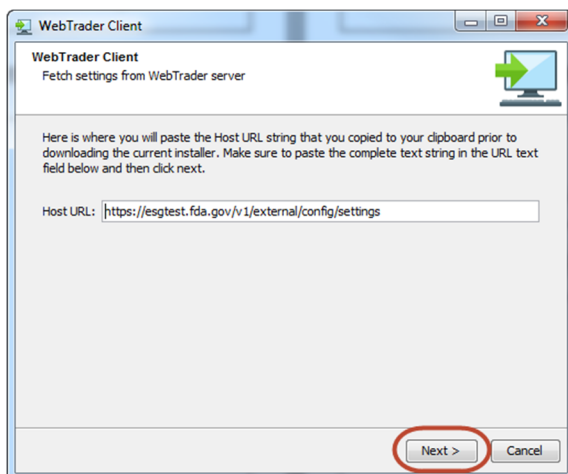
WebTrader Client

WebTrader Client
Fetch settings from WebTrader server

Here is where you will paste the Host URL string that you copied to your clipboard prior to downloading the current installer. Make sure to paste the complete text string in the URL text field below and then click next.

Host URL: https://esgtest.fda.gov/v1/external/config/settings

Next >
Cancel